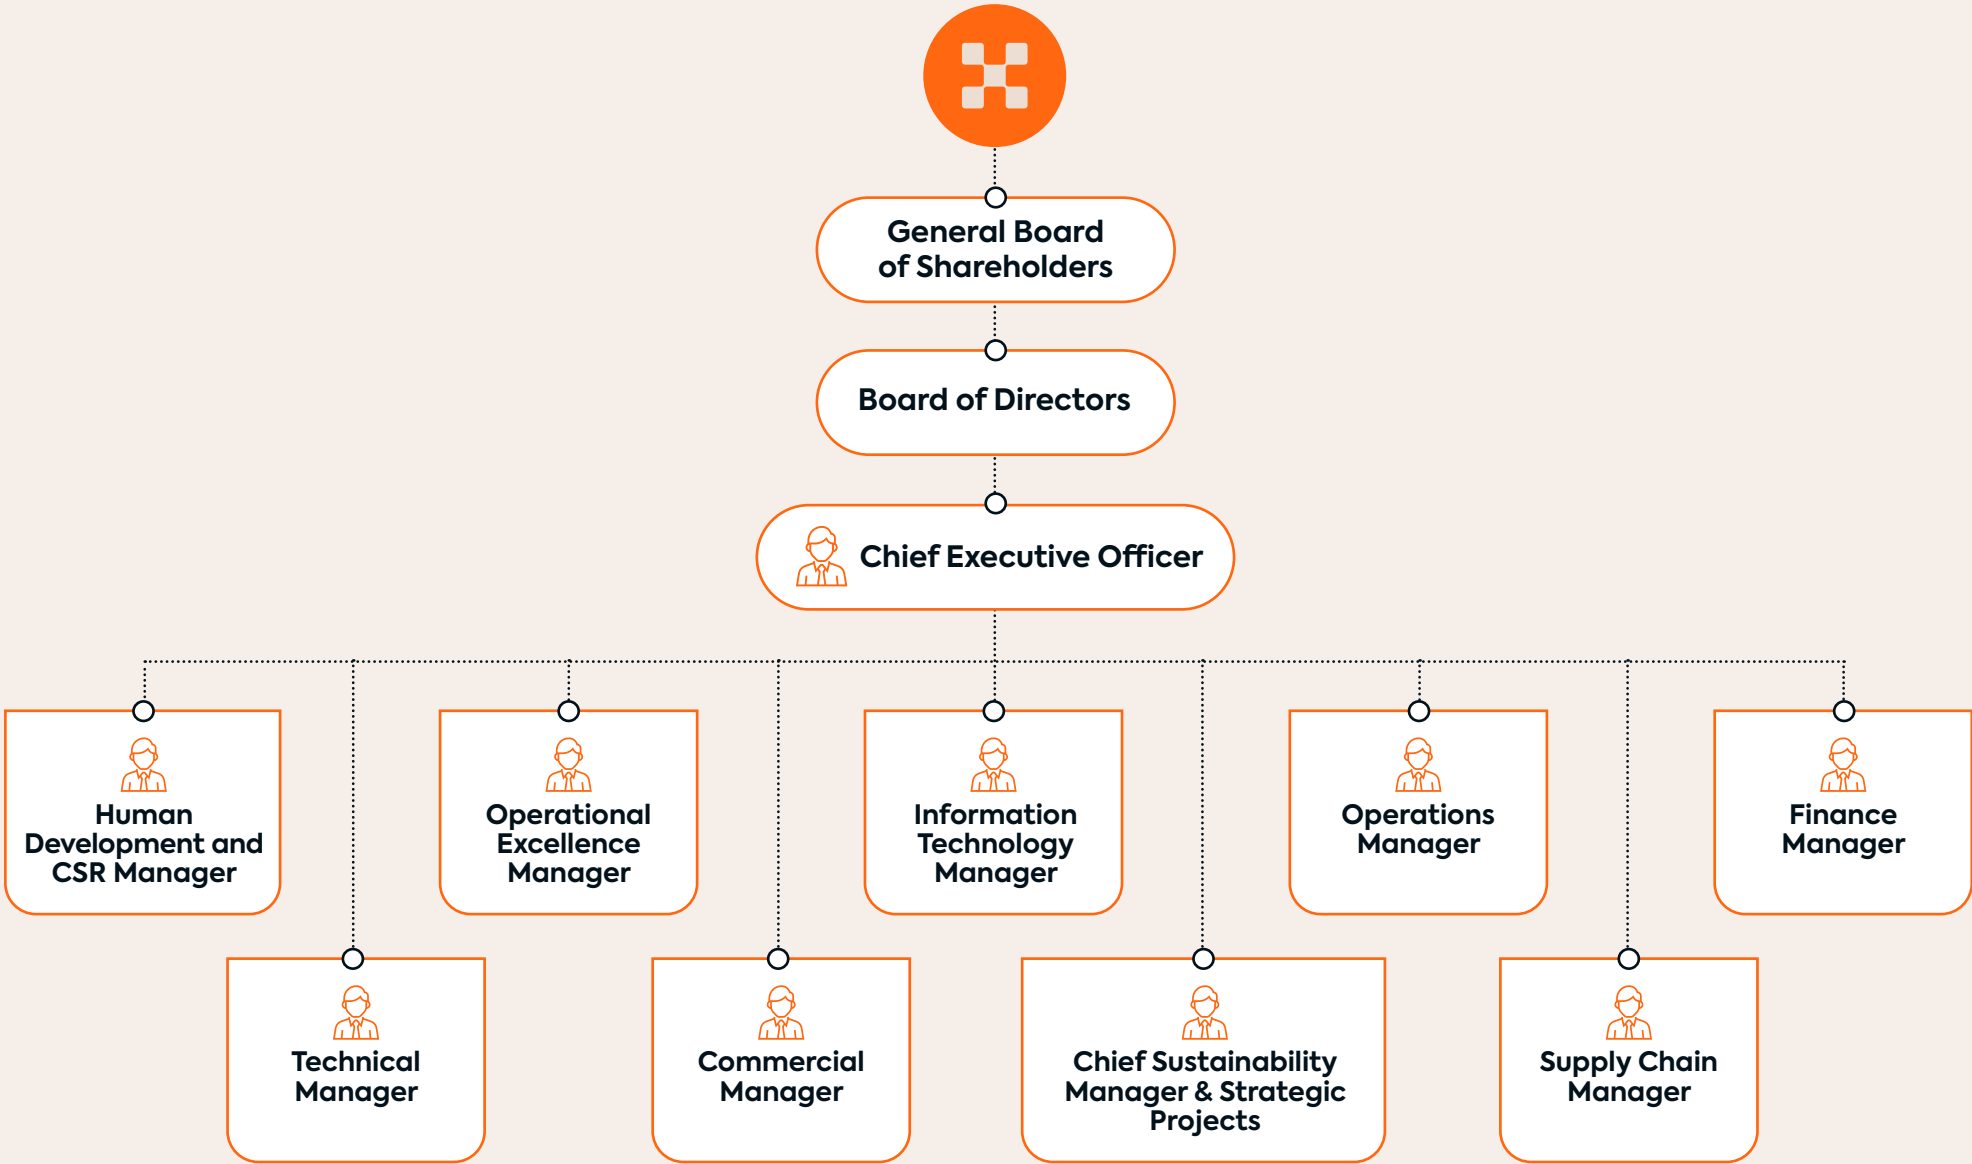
General Board of Shareholders

Board of Directors

Chief Executive Officer

Human Development and CSR Manager

Technical Manager

Operational Excellence Manager

Commercial Manager

Information Technology Manager

Chief Sustainability Manager & Strategic Projects

Operations Manager

Supply Chain Manager

Finance Manager